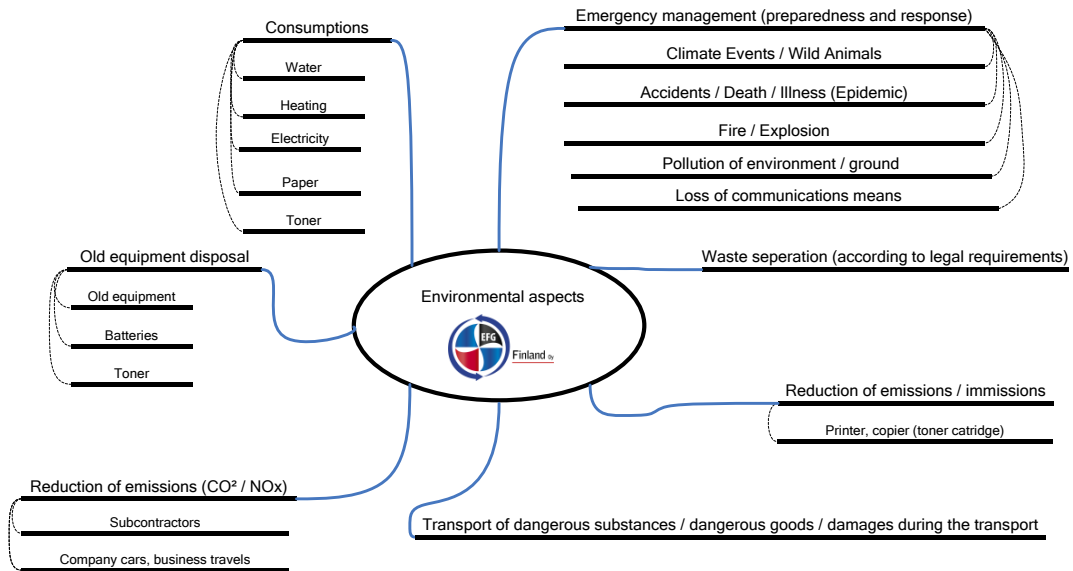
Consumptions

Water

Heating

Electricity

Paper

Toner

Emergency management (preparedness and response)

Climate Events / Wild Animals

Accidents / Death / Illness (Epidemic)

Fire / Explosion

Pollution of environment / ground

Loss of communications means

Old equipment disposal

Old equipment

Batteries

Toner

Environmental aspects

EFG Finland Oy

Waste seperation (according to legal requirements)

Reduction of emissions / immissions

Printer, copier (toner catridge)

Reduction of emissions (CO² / NOx)

Subcontractors

Company cars, business travels

Transport of dangerous substances / dangerous goods / damages during the transport